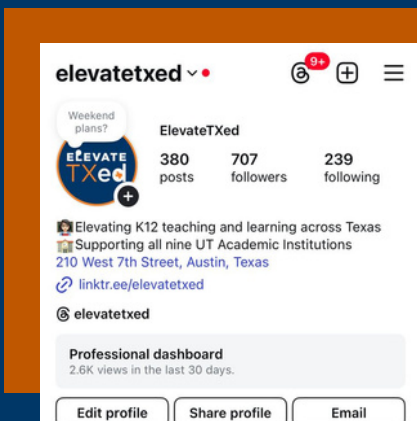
elevatetxed

9+

Weekend plans?

ELEVATE TXed

ElevateTXed

380 posts

707 followers

239 following

Elevating K12 teaching and learning across Texas
Supporting all nine UT Academic Institutions
210 West 7th Street, Austin, Texas

linktr.ee/elevatetxed

elevatetxed

Professional dashboard
2.6K views in the last 30 days.

Edit profile

Share profile

Email